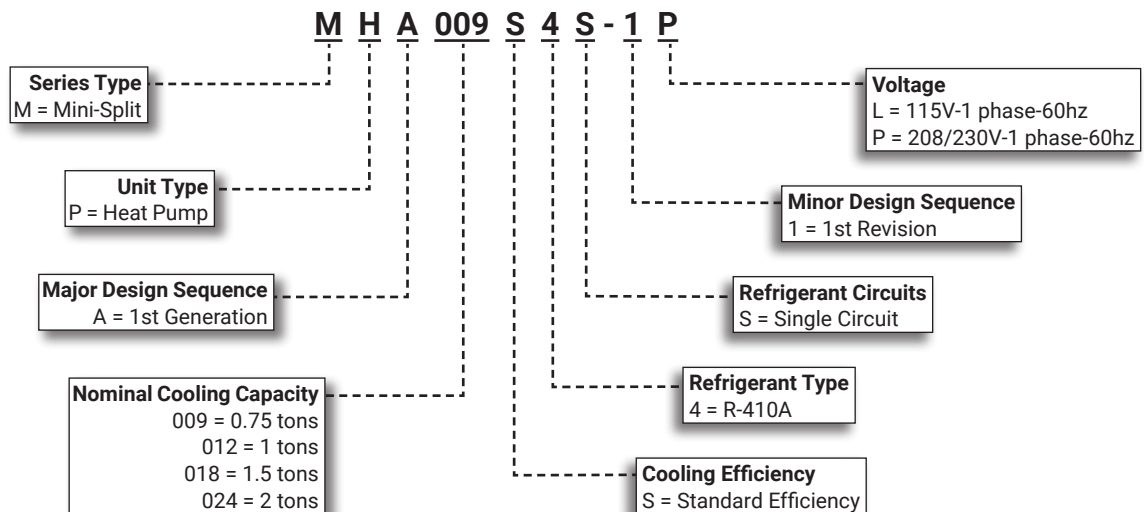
M H A 009 S 4 S - 1 P

Series Type
M = Mini-Split

Unit Type
P = Heat Pump

Major Design Sequence
A = 1st Generation

Nominal Cooling Capacity
009 = 0.75 tons
012 = 1 tons
018 = 1.5 tons
024 = 2 tons

Voltage
L = 115V-1 phase-60hz
P = 208/230V-1 phase-60hz

Minor Design Sequence
1 = 1st Revision

Refrigerant Circuits
S = Single Circuit

Refrigerant Type
4 = R-410A

Cooling Efficiency
S = Standard Efficiency